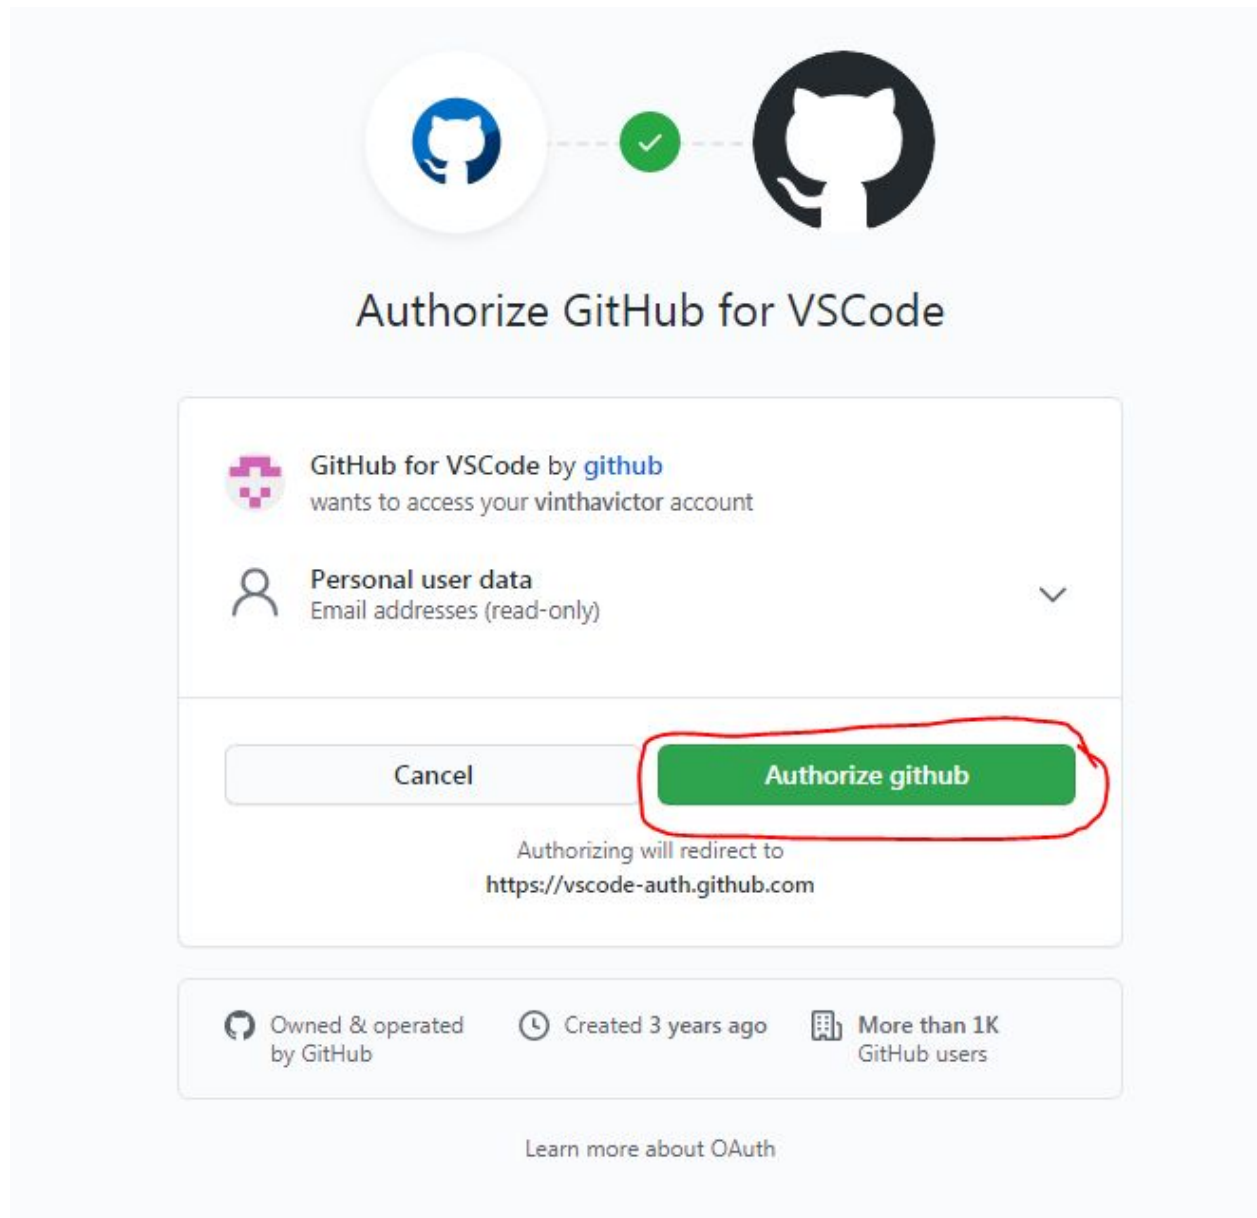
Authorize GitHub for VSCode

GitHub for VSCode by github
wants to access your vinthavictor account

Personal user data
Email addresses (read-only)

Cancel

Authorize github

Authorizing will redirect to
https://vscode-auth.github.com

Owned & operated by GitHub

Created 3 years ago

More than 1K GitHub users

Learn more about OAuth